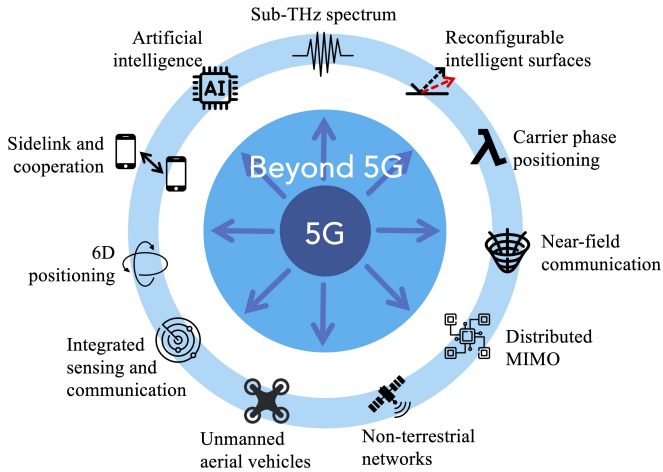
Sub-THz spectrum

Artificial intelligence

AI

Reconfigurable intelligent surfaces

Sidelink and cooperation

Beyond 5G

λ

Carrier phase positioning

5G

6D positioning

Near-field communication

Integrated sensing and communication

Distributed MIMO

Unmanned aerial vehicles

Non-terrestrial networks